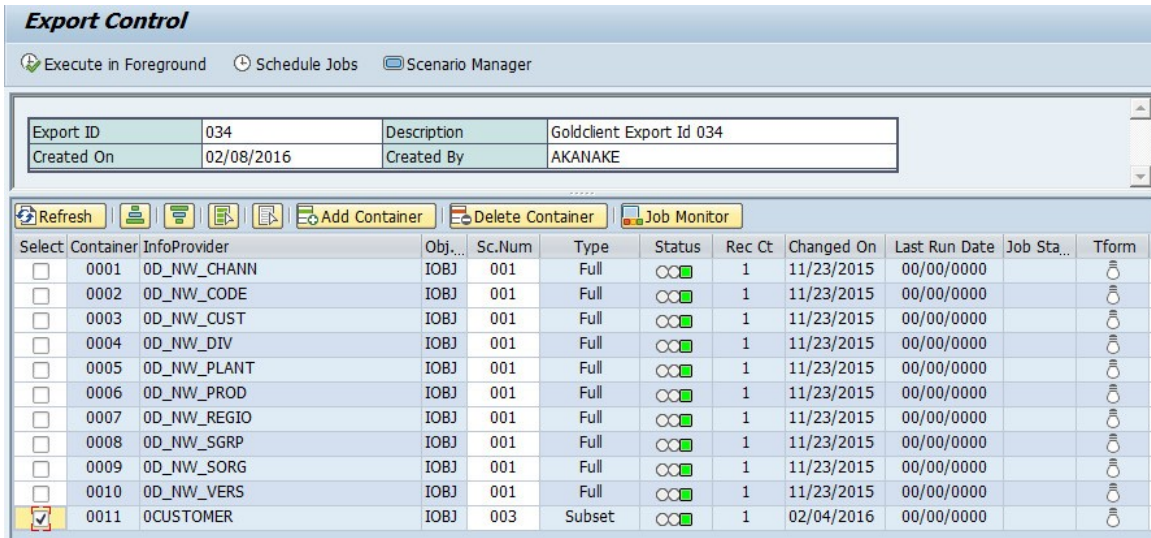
Export Control

Execute in Foreground   Schedule Jobs   Scenario Manager

| Export ID | 034 | Description | Goldclient Export Id 034 |
|---|---|---|---|
| Created On | 02/08/2016 | Created By | AKANAKE |

Refresh   Add Container   Delete Container   Job Monitor

| Select | Container | InfoProvider | Obj... | Sc.Num | Type | Status | Rec Ct | Changed On | Last Run Date | Job Sta... | Tform |
|---|---|---|---|---|---|---|---|---|---|---|---|
| | 0001 | 0D_NW_CHANN | IOBJ | 001 | Full | | 1 | 11/23/2015 | 00/00/0000 | | |
| | 0002 | 0D_NW_CODE | IOBJ | 001 | Full | | 1 | 11/23/2015 | 00/00/0000 | | |
| | 0003 | 0D_NW_CUST | IOBJ | 001 | Full | | 1 | 11/23/2015 | 00/00/0000 | | |
| | 0004 | 0D_NW_DIV | IOBJ | 001 | Full | | 1 | 11/23/2015 | 00/00/0000 | | |
| | 0005 | 0D_NW_PLANT | IOBJ | 001 | Full | | 1 | 11/23/2015 | 00/00/0000 | | |
| | 0006 | 0D_NW_PROD | IOBJ | 001 | Full | | 1 | 11/23/2015 | 00/00/0000 | | |
| | 0007 | 0D_NW_REGIO | IOBJ | 001 | Full | | 1 | 11/23/2015 | 00/00/0000 | | |
| | 0008 | 0D_NW_SGRP | IOBJ | 001 | Full | | 1 | 11/23/2015 | 00/00/0000 | | |
| | 0009 | 0D_NW_SORG | IOBJ | 001 | Full | | 1 | 11/23/2015 | 00/00/0000 | | |
| | 0010 | 0D_NW_VERS | IOBJ | 001 | Full | | 1 | 11/23/2015 | 00/00/0000 | | |
| ✓ | 0011 | 0CUSTOMER | IOBJ | 003 | Subset | | 1 | 02/04/2016 | 00/00/0000 | | |